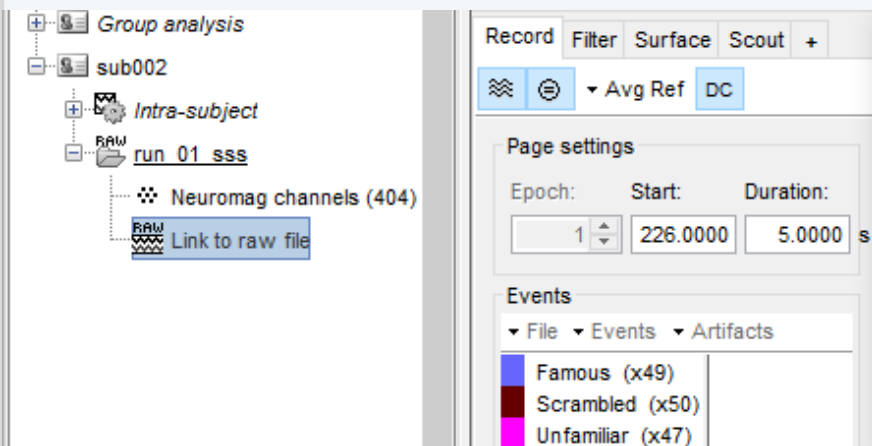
Group analysis
sub002
Intra-subject
RAW
run_01_sss
Neuromag channels (404)
RAW
Link to raw file

Record Filter Surface Scout +
Avg Ref DC

Page settings
Epoch: Start: Duration:
1 226.0000 5.0000 s

Events
File Events Artifacts
Famous (x49)
Scrambled (x50)
Unfamiliar (x47)